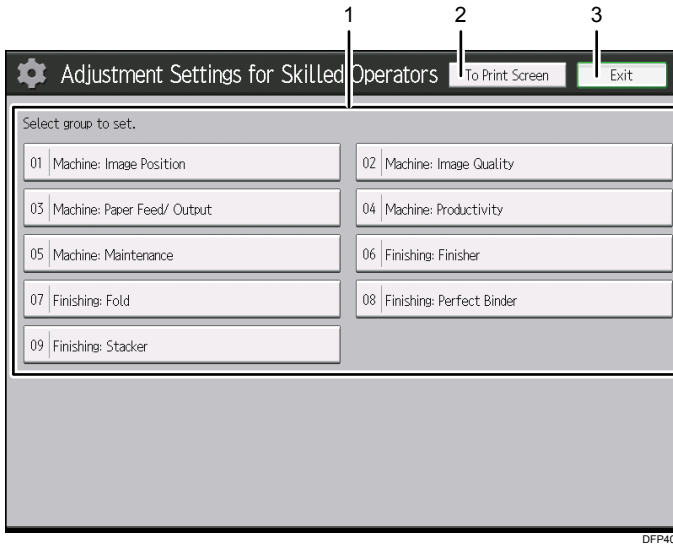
1 2 3

Adjustment Settings for Skilled Operators

To Print Screen

Exit

Select group to set.

01 Machine: Image Position

02 Machine: Image Quality

03 Machine: Paper Feed/ Output

04 Machine: Productivity

05 Machine: Maintenance

06 Finishing: Finisher

07 Finishing: Fold

08 Finishing: Perfect Binder

09 Finishing: Stacker

DFP4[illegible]